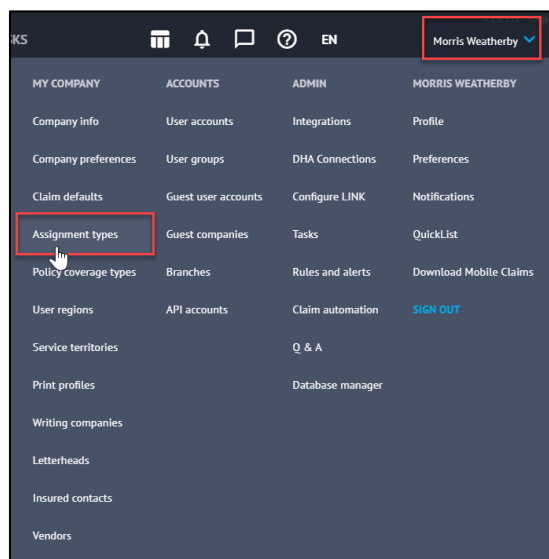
SKS

EN

Morris Weatherby

MY COMPANY
Company info
Company preferences
Claim defaults
Assignment types
Policy coverage types
User regions
Service territories
Print profiles
Writing companies
Letterheads
Insured contacts
Vendors

ACCOUNTS
User accounts
User groups
Guest user accounts
Guest companies
Branches
API accounts

ADMIN
Integrations
DHA Connections
Configure LINK
Tasks
Rules and alerts
Claim automation
Q & A
Database manager

MORRIS WEATHERBY
Profile
Preferences
Notifications
QuickList
Download Mobile Claims
SIGN OUT